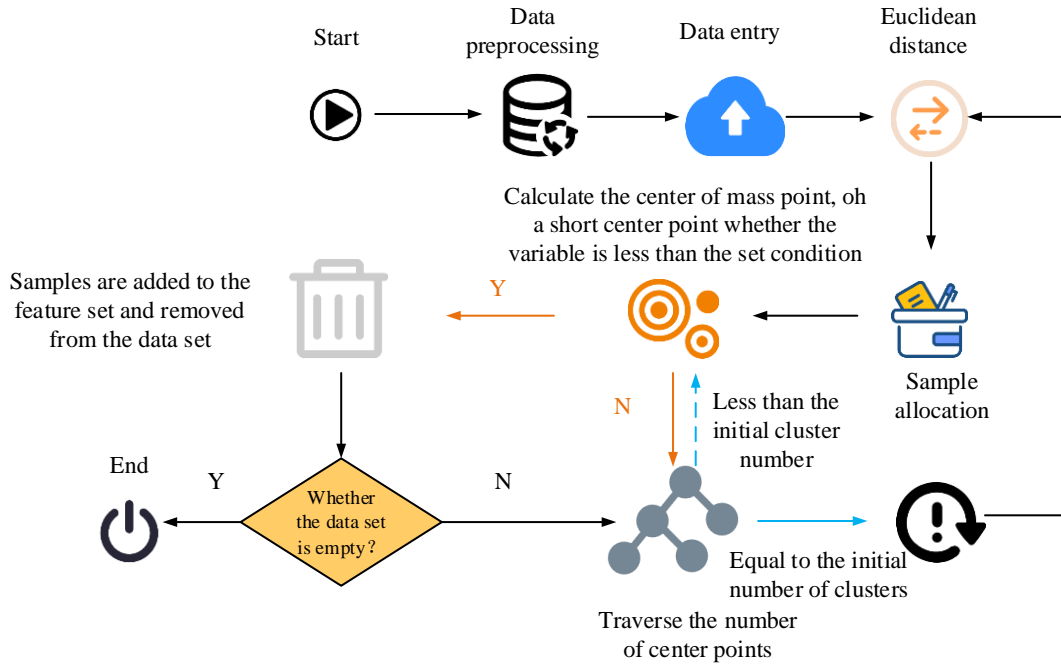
Start

Data preprocessing

Data entry

Euclidean distance

Calculate the center of mass point, oh a short center point whether the variable is less than the set condition

Samples are added to the feature set and removed from the data set

Y

Sample allocation

N

Less than the initial cluster number

End

Y

Whether the data set is empty?

N

Equal to the initial number of clusters

Traverse the number of center points